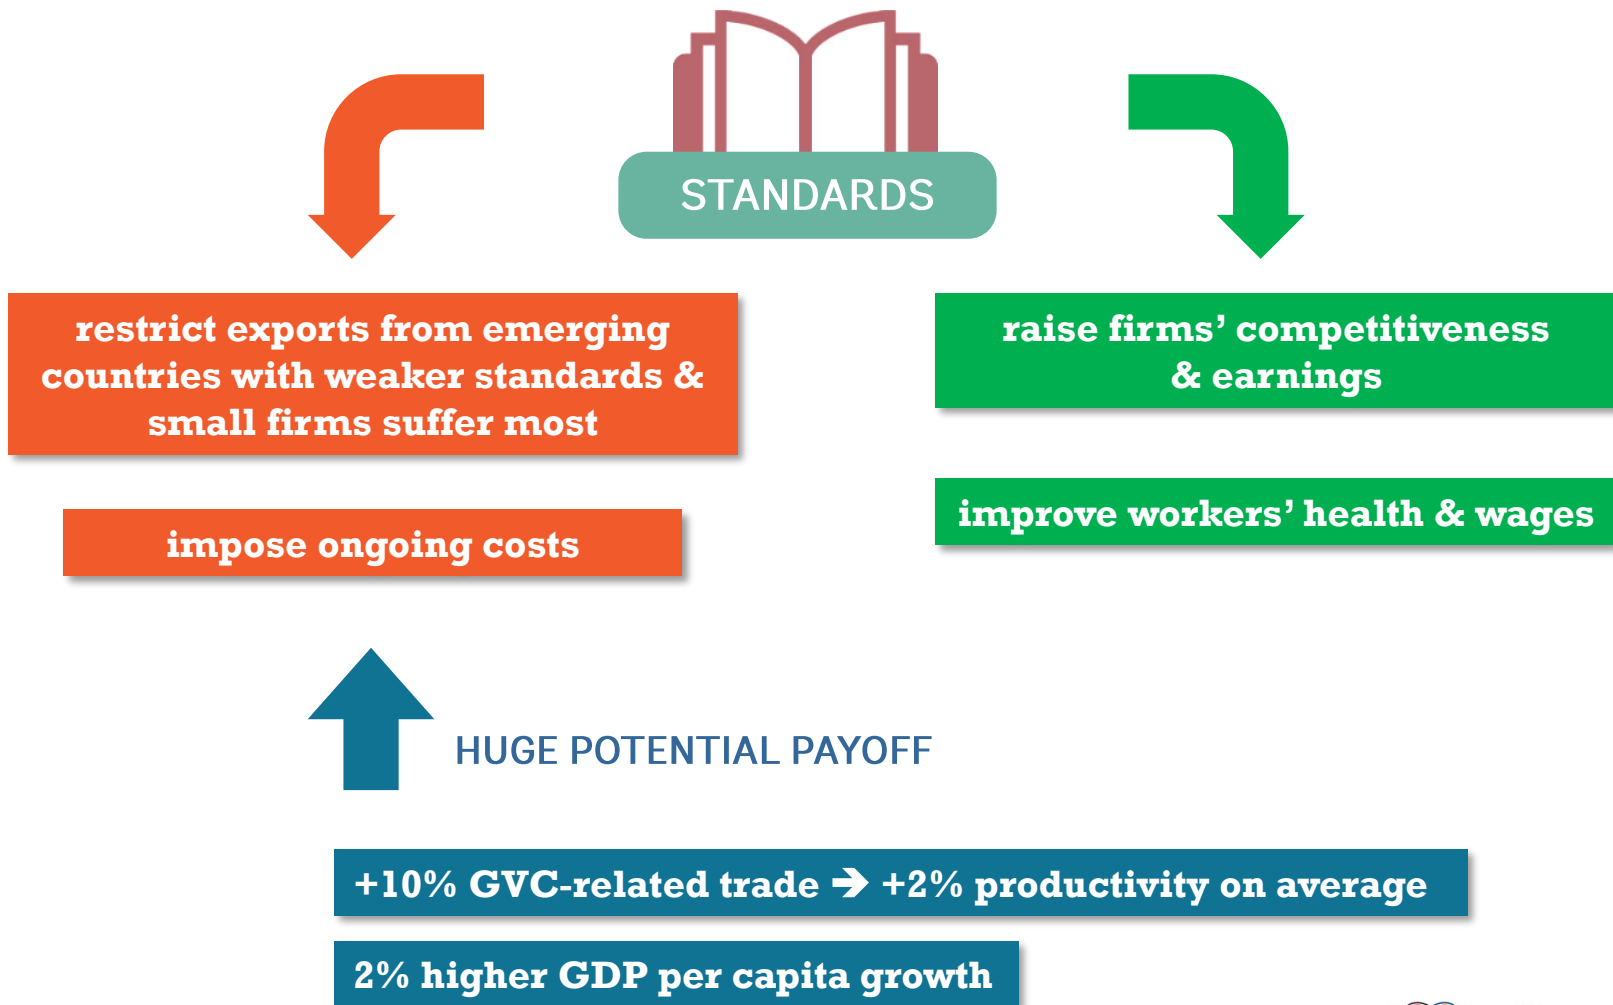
STANDARDS

restrict exports from emerging countries with weaker standards & small firms suffer most

impose ongoing costs

raise firms' competitiveness & earnings

improve workers' health & wages

HUGE POTENTIAL PAYOFF

+10% GVC-related trade ➔ +2% productivity on average

2% higher GDP per capita growth